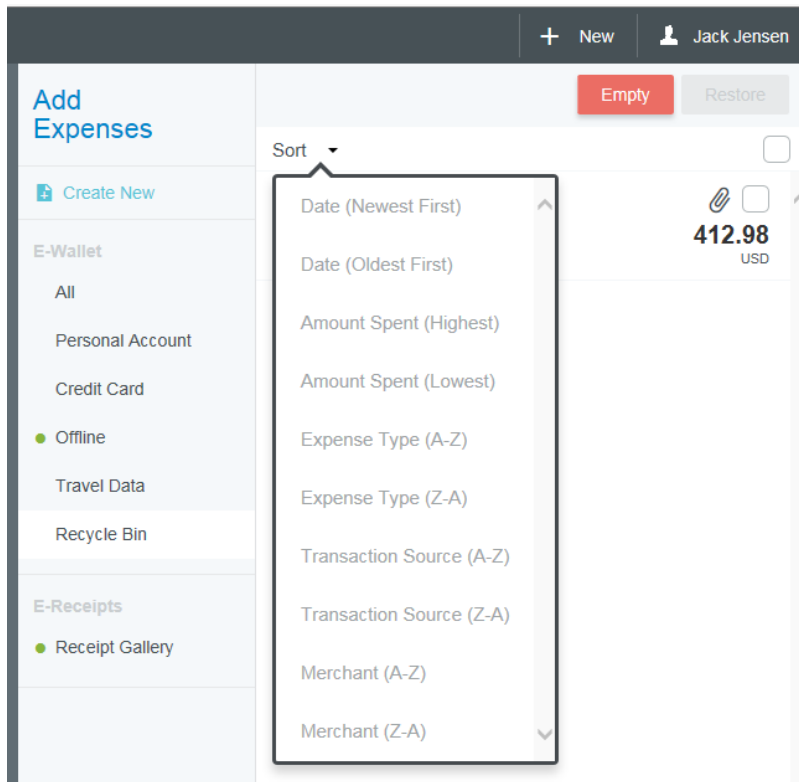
+ New
Jack Jensen

Add Expenses

Create New

E-Wallet

All

Personal Account

Credit Card

Offline

Travel Data

Recycle Bin

E-Receipts

Receipt Gallery

Empty
Restore

Sort

Date (Newest First)

Date (Oldest First)

Amount Spent (Highest)

Amount Spent (Lowest)

Expense Type (A-Z)

Expense Type (Z-A)

Transaction Source (A-Z)

Transaction Source (Z-A)

Merchant (A-Z)

Merchant (Z-A)

412.98
USD